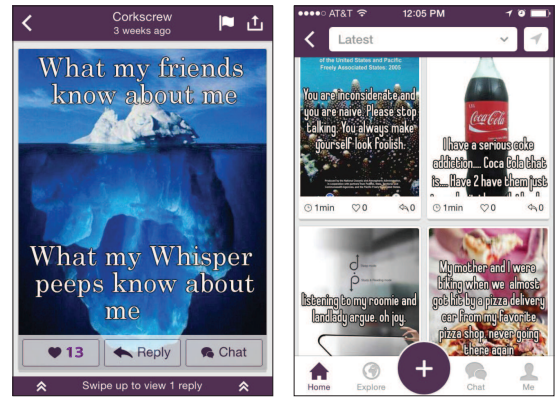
Corkscrew
3 weeks ago

What my friends know about me

What my Whisper peeps know about me

13
Reply
Chat

Swipe up to view 1 reply

●●●●○ AT&T
12:05 PM

Latest

of the United States and Pacific Freely Associated States: 2005

You are inconsiderate and you are naive. Please stop talking. You always make yourself look foolish.

1min
0
0

Coca-Cola

I have a serious coke addiction.... Coca Cola that is.... Have 2 have them just

1min
0
0

listening to my roomie and landlady argue. oh joy.

My mother and I were biking when we almost got hit by a pizza delivery car from my favorite pizza shop, never going there again

Home
Explore
Chat
Me